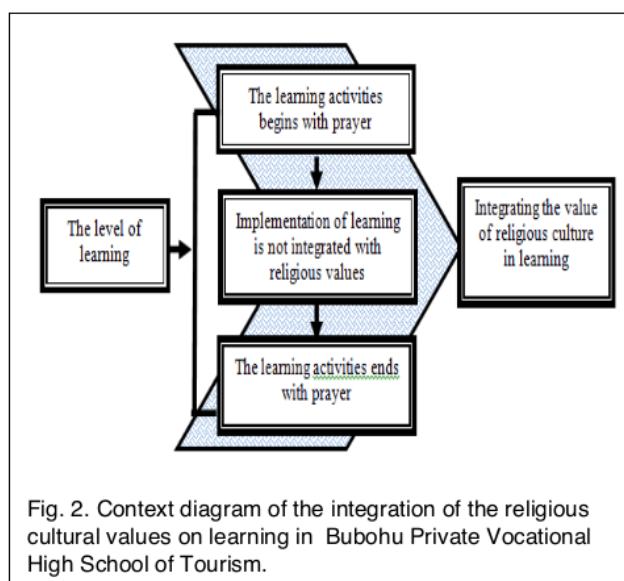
The level of learning

The learning activities begins with prayer

Implementation of learning is not integrated with religious values

The learning activities ends with prayer

Integrating the value of religious culture in learning

Fig. 2. Context diagram of the integration of the religious cultural values on learning in Bubohu Private Vocational High School of Tourism.